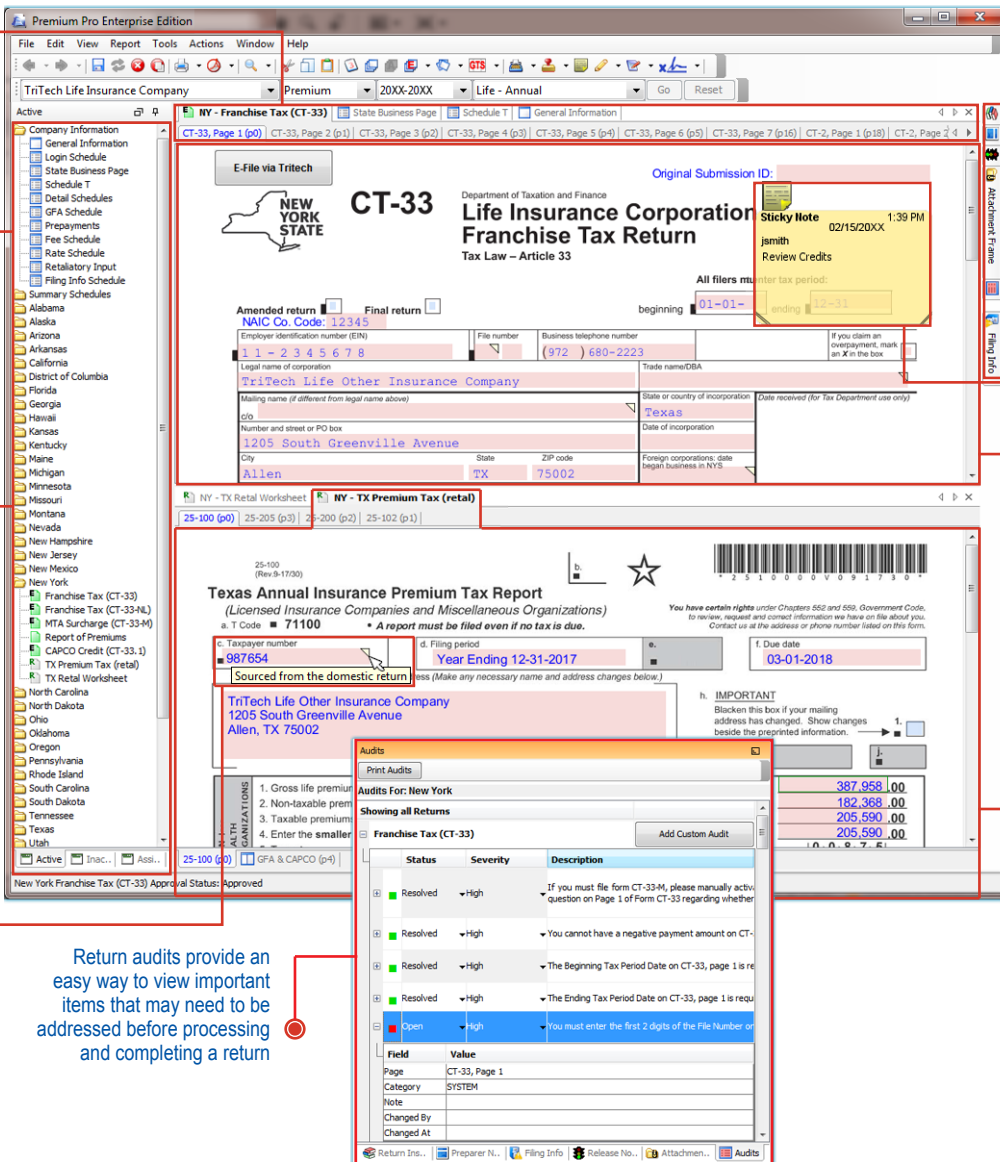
Premium Pro Enterprise Edition

File Edit View Report Tools Actions Window Help

TriTech Life Insurance Company | Premium | 20XX-20XX | Life - Annual | Go | Reset

Active

Company Information
General Information
Login Schedule
State Business Page
Schedule T
Detail Schedules
GFA Schedule
Prepayments
Fee Schedule
Rate Schedule
Retaliatory Input
Filing Info Schedule
Summary Schedules
Alabama
Alaska
Arizona
Arkansas
California
District of Columbia
Florida
Georgia
Hawaii
Kansas
Kentucky
Maine
Michigan
Minnesota
Missouri
Montana
Nevada
New Hampshire
New Jersey
New Mexico
New York
Franchise Tax (CT-33)
Franchise Tax (CT-33-NL)
MTA Surcharge (CT-33-M)
Report of Premiums
CAPCO Credit (CT-33.1)
TX Premium Tax (retal)
TX Retal Worksheet
North Carolina
North Dakota
Ohio
Oklahoma
Oregon
Pennsylvania
Rhode Island
South Carolina
South Dakota
Tennessee
Texas
Utah

Active | Inac.. | Assi..

NY - Franchise Tax (CT-33) | State Business Page | Schedule T | General Information

CT-33, Page 1 (p0) | CT-33, Page 2 (p1) | CT-33, Page 3 (p2) | CT-33, Page 4 (p3) | CT-33, Page 5 (p4) | CT-33, Page 6 (p5) | CT-33, Page 7 (p16) | CT-2, Page 1 (p18) | CT-2, Page 2

E-File via Tritech

Original Submission ID:

NEW YORK STATE

CT-33

Department of Taxation and Finance
Life Insurance Corporation
Franchise Tax Return
Tax Law – Article 33

Sticky Note 1:39 PM
02/15/20XX
jsmith
Review Credits

All filers must enter tax period:

Amended return Final return

beginning 01-01- ending 12-31

NAIC Co. Code: 12345

Employer identification number (EIN)
1 1 - 2 3 4 5 6 7 8
File number
Business telephone number
(972 ) 680-2223
If you claim an overpayment, mark an X in the box

Legal name of corporation
TriTech Life Other Insurance Company
Trade name/DBA

Mailing name (if different from legal name above)
c/o
State or country of incorporation
Texas
Date received (for Tax Department use only)

Number and street or PO box
1205 South Greenville Avenue
Date of incorporation

City
Allen
State
TX
ZIP code
75002
Foreign corporations: date began business in NYS

NY - TX Retal Worksheet | NY - TX Premium Tax (retal)

25-100 (p0) | 25-205 (p3) | 25-200 (p2) | 25-102 (p1)

25-100
(Rev.9-17/30)

b.

* 2 5 1 0 0 0 0 V 0 9 1 7 3 0 *

Texas Annual Insurance Premium Tax Report
(Licensed Insurance Companies and Miscellaneous Organizations)
a. T Code ■ 71100 • A report must be filed even if no tax is due.

You have certain rights under Chapters 552 and 559, Government Code, to review, request and correct information we have on file about you. Contact us at the address or phone number listed on this form.

c. Taxpayer number
987654
d. Filing period
Year Ending 12-31-2017
e.
f. Due date
03-01-2018

Sourced from the domestic return

ress (Make any necessary name and address changes below.)

TriTech Life Other Insurance Company
1205 South Greenville Avenue
Allen, TX 75002

h. IMPORTANT
Blacken this box if your mailing address has changed. Show changes beside the preprinted information.

1. Gross life premiu
2. Non-taxable prem
3. Taxable premium
4. Enter the smaller

387,958 .00
182,368 .00
205,590 .00
205,590 .00

25-100 (p0) | GFA & CAPCO (p4)

New York Franchise Tax (CT-33) Approval Status: Approved

Audits
Print Audits
Audits For: New York
Showing all Returns
Franchise Tax (CT-33)
Add Custom Audit

| | Status | Severity | Description |
|---|---|---|---|
| + | Resolved | High | If you must file form CT-33-M, please manually activa question on Page 1 of Form CT-33 regarding whether |
| + | Resolved | High | You cannot have a negative payment amount on CT- |
| + | Resolved | High | The Beginning Tax Period Date on CT-33, page 1 is re |
| + | Resolved | High | The Ending Tax Period Date on CT-33, page 1 is requ |
| − | Open | High | You must enter the first 2 digits of the File Number on |

| Field | Value |
|---|---|
| Page | CT-33, Page 1 |
| Category | SYSTEM |
| Note | |
| Changed By | |
| Changed At | |

Return Ins.. | Preparer N.. | Filing Info | Release No.. | Attachmen.. | Audits

Attachment Frame
Filing Info

Return audits provide an easy way to view important items that may need to be addressed before processing and completing a return